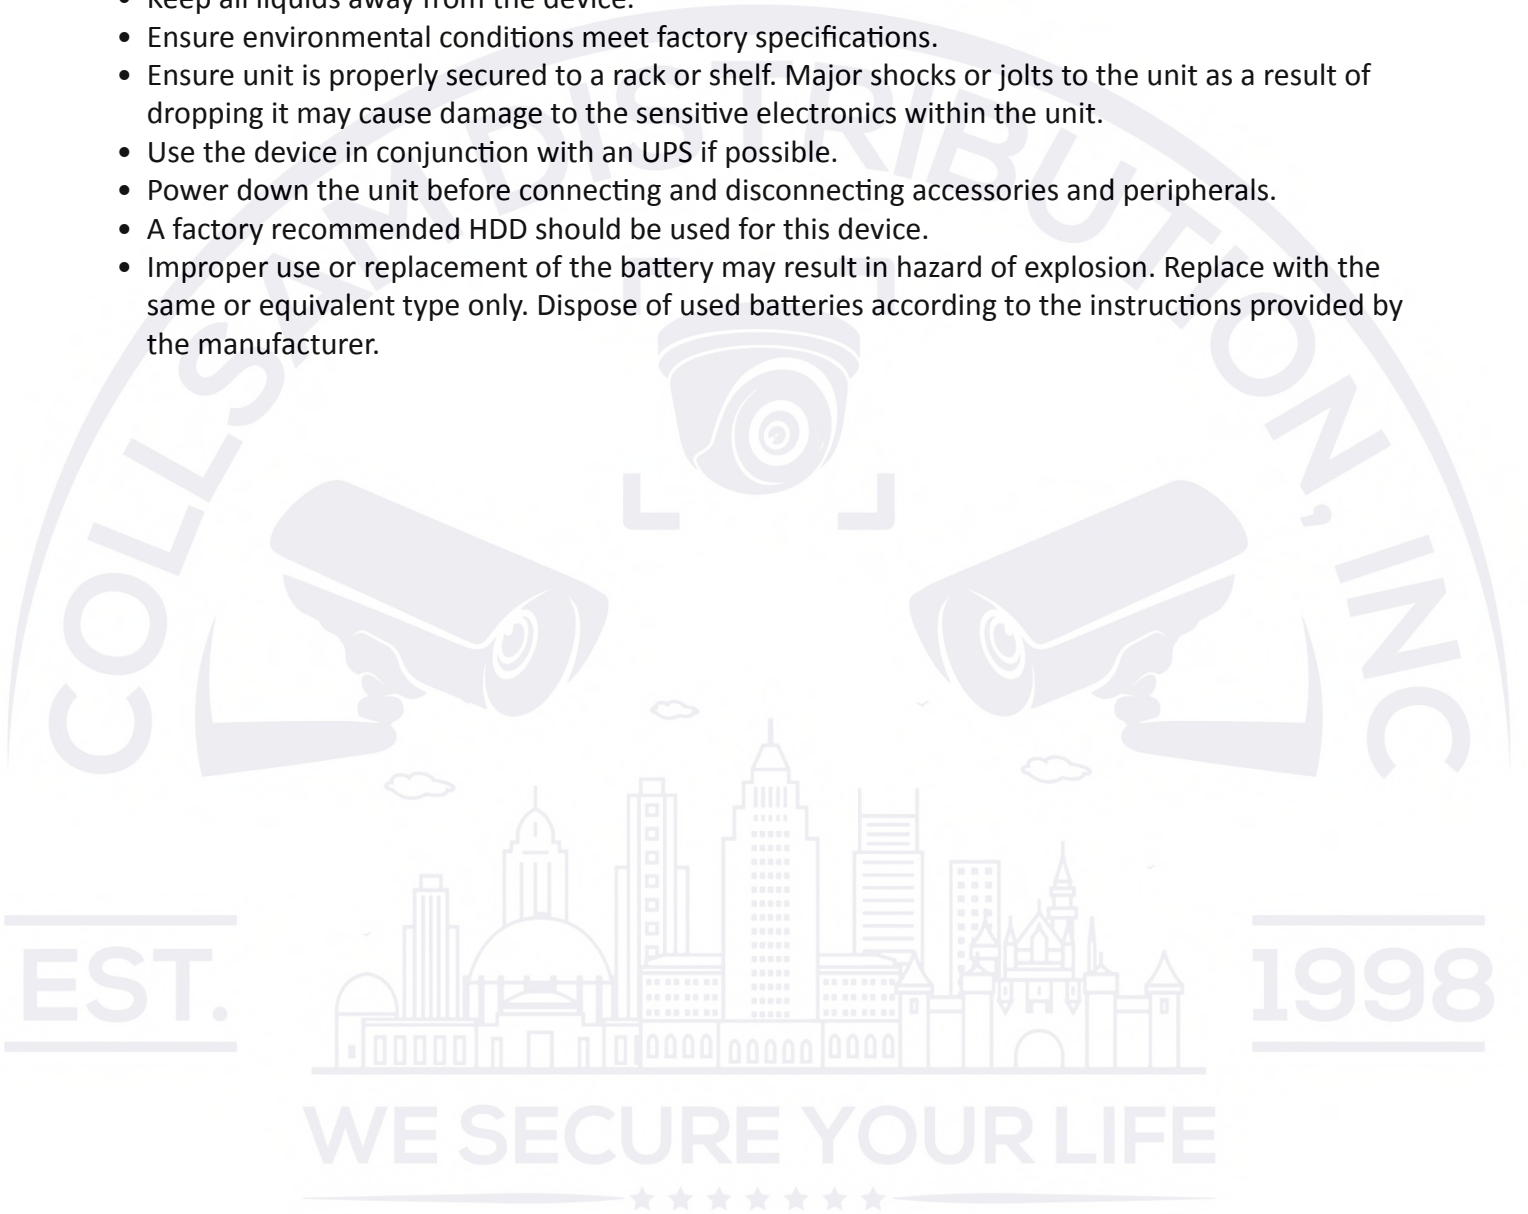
• Keep all liquids away from the device.
• Ensure environmental conditions meet factory specifications.
• Ensure unit is properly secured to a rack or shelf. Major shocks or jolts to the unit as a result of dropping it may cause damage to the sensitive electronics within the unit.
• Use the device in conjunction with an UPS if possible.
• Power down the unit before connecting and disconnecting accessories and peripherals.
• A factory recommended HDD should be used for this device.
• Improper use or replacement of the battery may result in hazard of explosion. Replace with the same or equivalent type only. Dispose of used batteries according to the instructions provided by the manufacturer.

COLLSAM DISTRIBUTION, INC

EST. 1998

WE SECURE YOUR LIFE